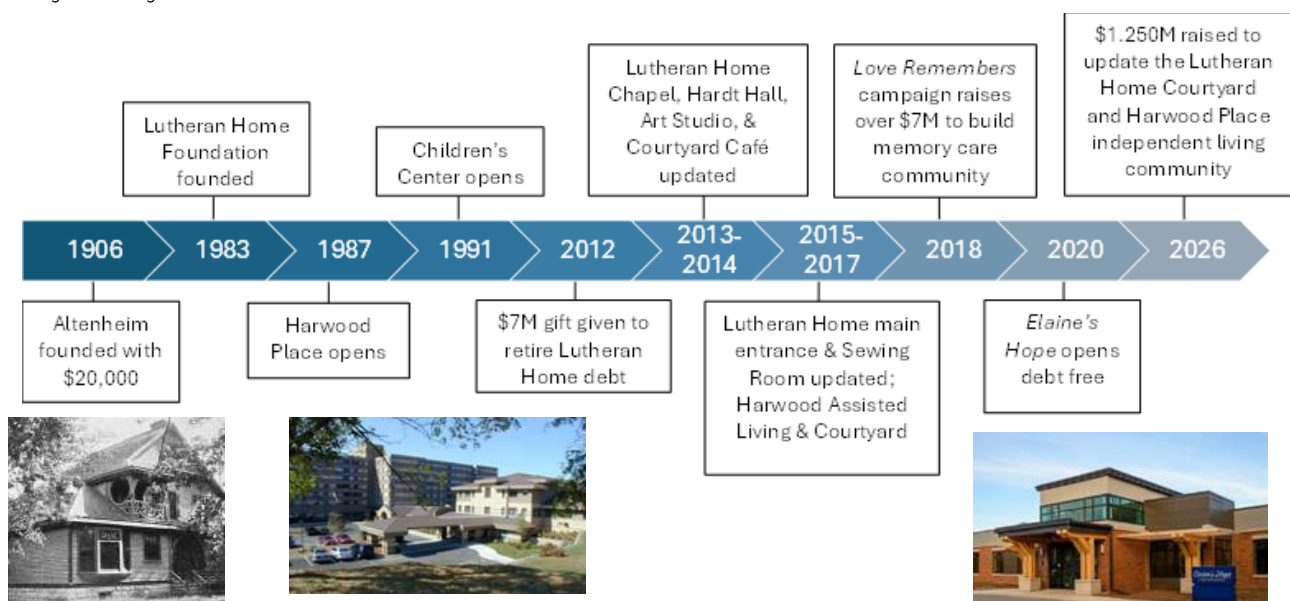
Lutheran Home Foundation founded

Children's Center opens

Lutheran Home Chapel, Hardt Hall, Art Studio, & Courtyard Café updated

*Love Remembers* campaign raises over $7M to build memory care community

$1.250M raised to update the Lutheran Home Courtyard and Harwood Place independent living community

1906 1983 1987 1991 2012 2013-2014 2015-2017 2018 2020 2026

Altenheim founded with $20,000

Harwood Place opens

$7M gift given to retire Lutheran Home debt

Lutheran Home main entrance & Sewing Room updated; Harwood Assisted Living & Courtyard

*Elaine's Hope* opens debt free